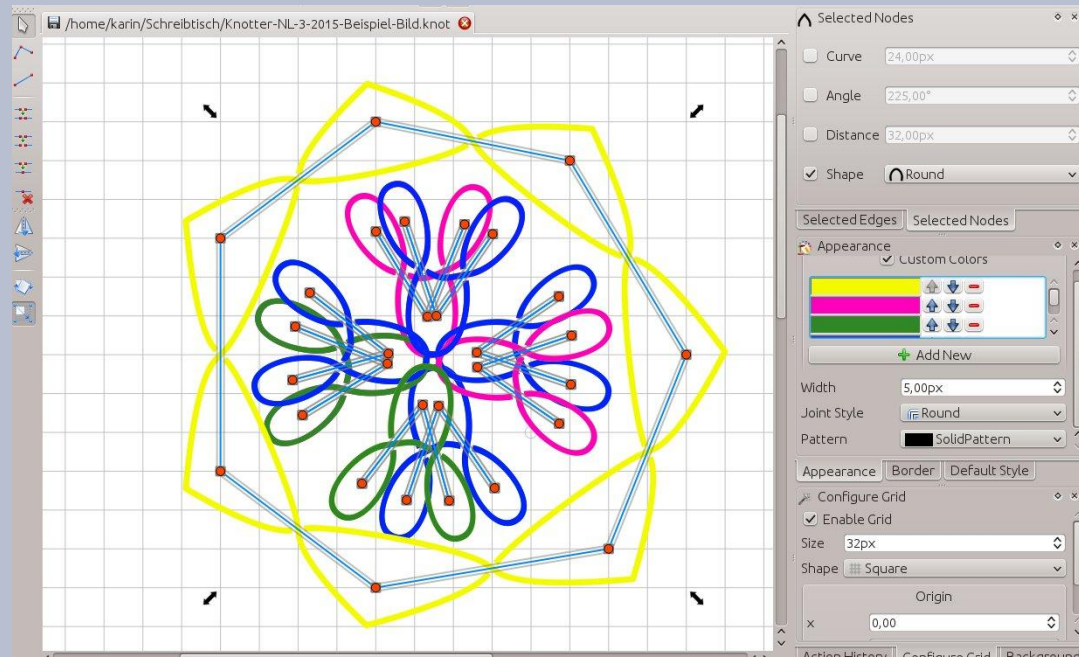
/home/karin/Schreibtisch/Knotter-NL-3-2015-Beispiel-Bild.knot

Selected Nodes

Curve 24,00px

Angle 225,00°

Distance 32,00px

Shape Round

Selected Edges Selected Nodes

Appearance

Custom Colors

Add New

Width 5,00px

Joint Style Round

Pattern SolidPattern

Appearance Border Default Style

Configure Grid

Enable Grid

Size 32px

Shape Square

Origin

x 0,00

Action History Configure Grid Background